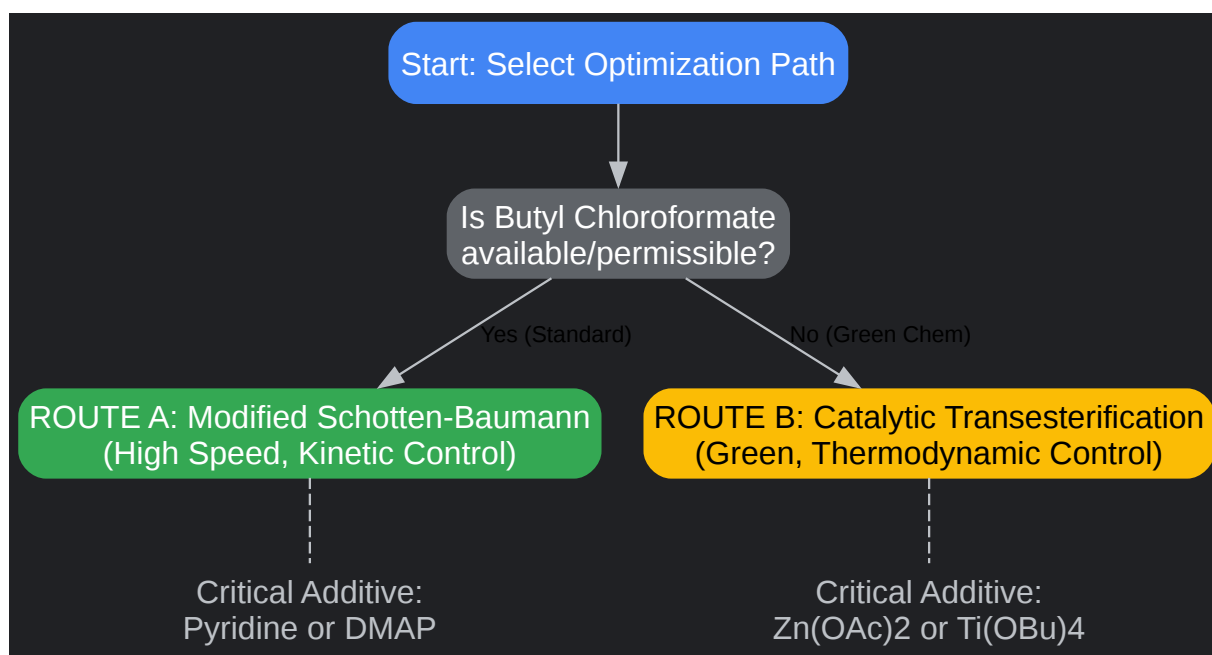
Start: Select Optimization Path

Is Butyl Chloroformate available/permissible?

Yes (Standard)

No (Green Chem)

ROUTE A: Modified Schotten-Baumann (High Speed, Kinetic Control)

ROUTE B: Catalytic Transesterification (Green, Thermodynamic Control)

Critical Additive: Pyridine or DMAP

Critical Additive: Zn(OAc)2 or Ti(OBu)4